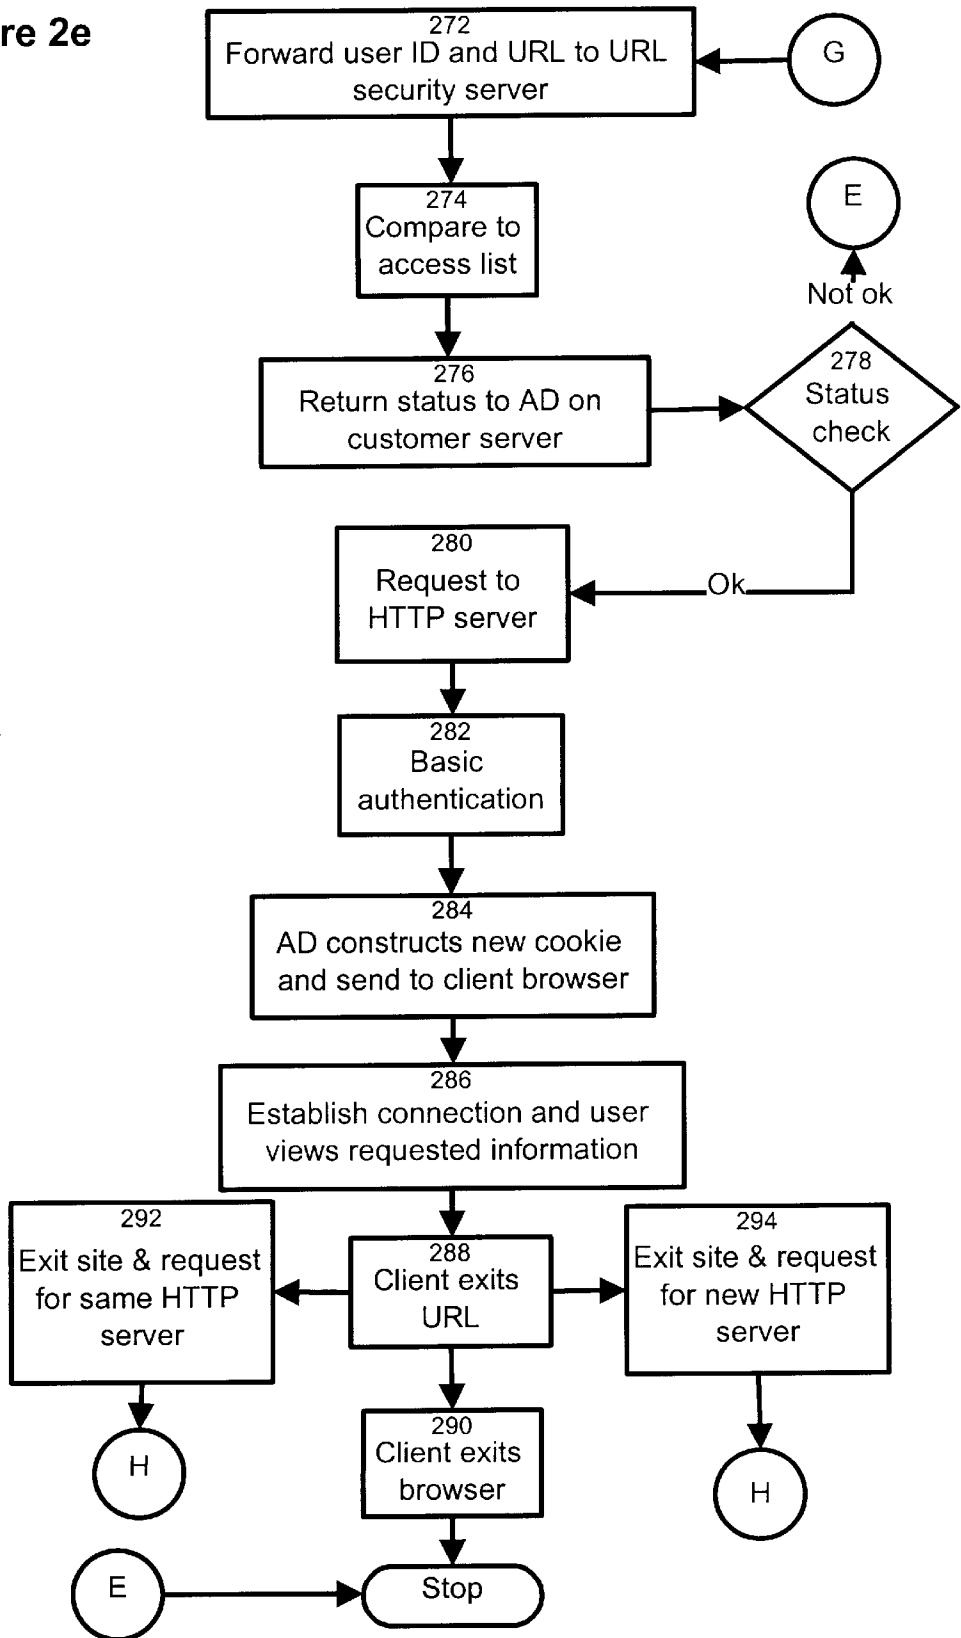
re 2e

272
Forward user ID and URL to URL security server

G

274
Compare to access list

E

Not ok

276
Return status to AD on customer server

278
Status check

280
Request to HTTP server

Ok

282
Basic authentication

284
AD constructs new cookie and send to client browser

286
Establish connection and user views requested information

292
Exit site & request for same HTTP server

288
Client exits URL

294
Exit site & request for new HTTP server

H

290
Client exits browser

H

E

Stop